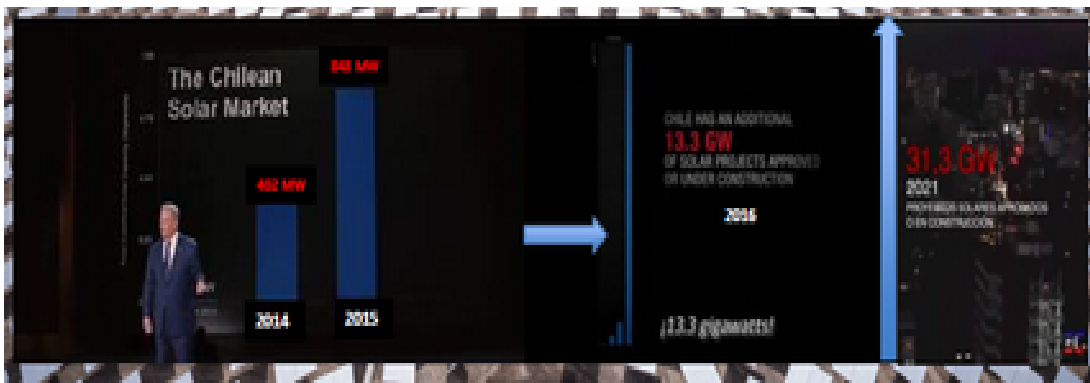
The Chilean Solar Market

848 MW

402 MW

2014

2015

CHILE HAS AN ADDITIONAL
13.3 GW
OF SOLAR PROJECTS APPROVED OR UNDER CONSTRUCTION

2016

¡13.3 gigawatts!

31.3 GW
2021
PROYECTOS SOLARES APROBADOS O EN CONSTRUCCIÓN